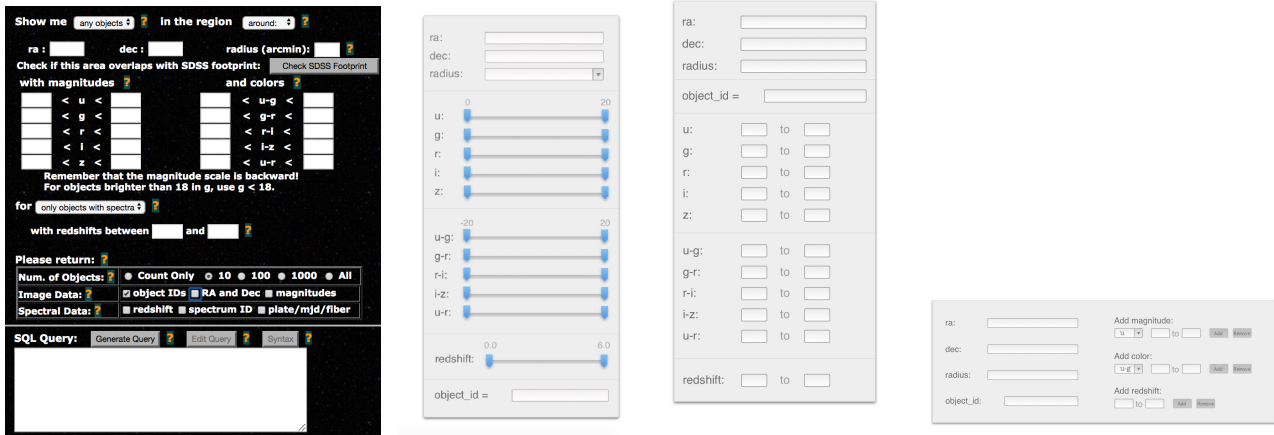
Show me any objects ? in the region around: ?

ra : dec : radius (arcmin): ?

Check if this area overlaps with SDSS footprint: Check SDSS Footprint

with magnitudes ? and colors ?

< u < < u-g <
< g < < g-r <
< r < < r-i <
< i < < i-z <
< z < < u-r <

Remember that the magnitude scale is backward!
For objects brighter than 18 in g, use g < 18.

for only objects with spectra ?

with redshifts between and ?

Please return: ?

| Num. of Objects: ? | Count Only 10 100 1000 All |
|---|---|
| Image Data: ? | object IDs RA and Dec magnitudes |
| Spectral Data: ? | redshift spectrum ID plate/mjd/fiber |

SQL Query: Generate Query ? Edit Query ? Syntax ?

ra:
dec:
radius:
0 20
u:
g:
r:
i:
z:
-20 20
u-g:
g-r:
r-i:
i-z:
u-r:
0.0 6.0
redshift:
object_id =

ra:
dec:
radius:
object_id =
u: to
g: to
r: to
i: to
z: to
u-g: to
g-r: to
r-i: to
i-z: to
u-r: to
redshift: to

ra:
dec:
radius:
object_id:
Add magnitude:
u to Add Remove
Add color:
u-g to Add Remove
Add redshift:
to Add Remove